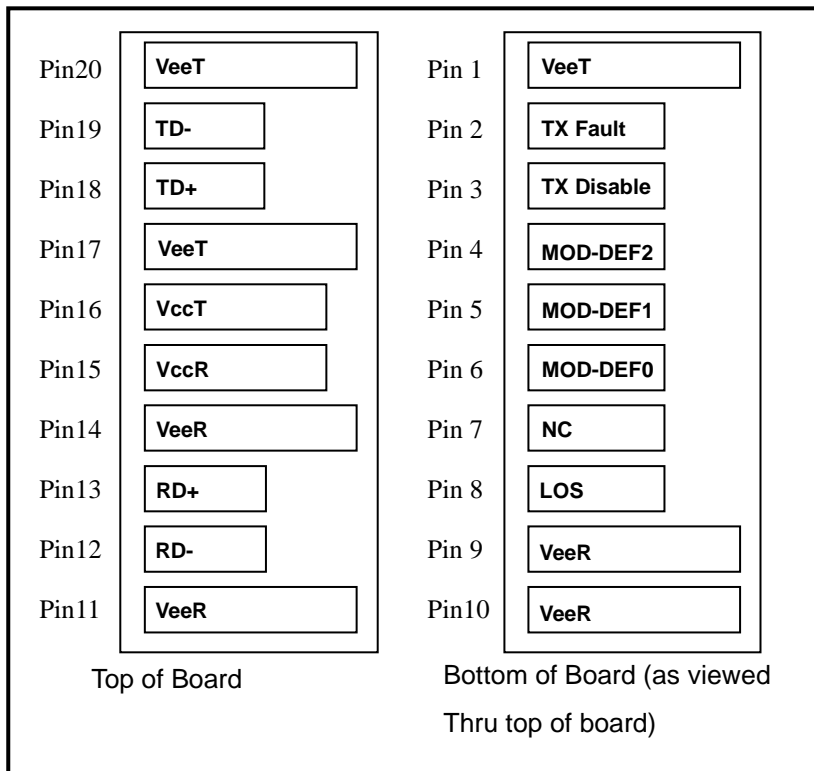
Pin20 VeeT
Pin19 TD-
Pin18 TD+
Pin17 VeeT
Pin16 VccT
Pin15 VccR
Pin14 VeeR
Pin13 RD+
Pin12 RD-
Pin11 VeeR

Top of Board

Pin 1 VeeT
Pin 2 TX Fault
Pin 3 TX Disable
Pin 4 MOD-DEF2
Pin 5 MOD-DEF1
Pin 6 MOD-DEF0
Pin 7 NC
Pin 8 LOS
Pin 9 VeeR
Pin10 VeeR

Bottom of Board (as viewed Thru top of board)